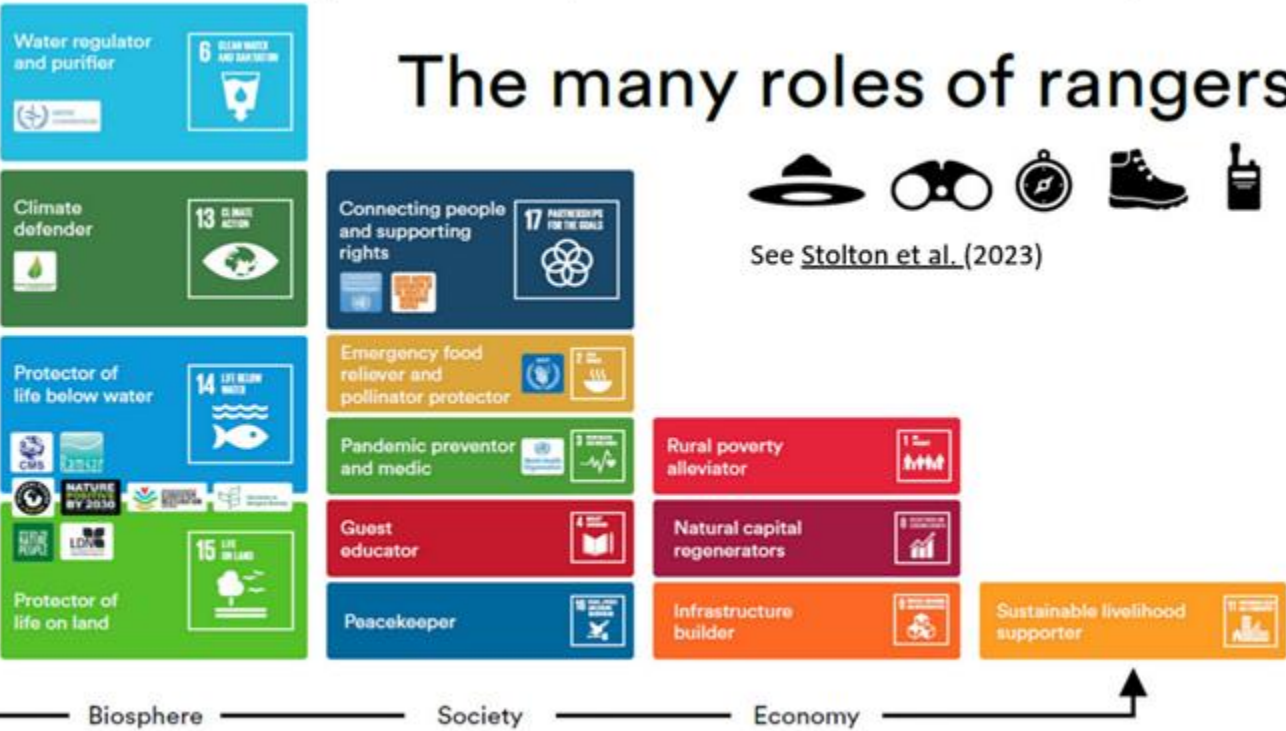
The many roles of rangers

See Stolton et al. (2023)

Water regulator and purifier

6 CLEAN WATER AND SANITATION

Climate defender

13 CLIMATE ACTION

Protector of life below water

14 LIFE BELOW WATER

CMS

Ramsar

NATURE POSITIVE BY 2030

NATURE PEOPLE

LDN

Protector of life on land

15 LIFE ON LAND

Connecting people and supporting rights

17 PARTNERSHIPS FOR THE GOALS

Emergency food reliever and pollinator protector

2 ZERO HUNGER

Pandemic preventor and medic

3 GOOD HEALTH AND WELL-BEING

Guest educator

4 QUALITY EDUCATION

Peacekeeper

16 PEACE, JUSTICE AND STRONG INSTITUTIONS

Rural poverty alleviator

1 NO POVERTY

Natural capital regenerators

8 DECENT WORK AND ECONOMIC GROWTH

Infrastructure builder

9 INDUSTRY, INNOVATION AND INFRASTRUCTURE

Sustainable livelihood supporter

11 SUSTAINABLE CITIES AND COMMUNITIES

Biosphere

Society

Economy